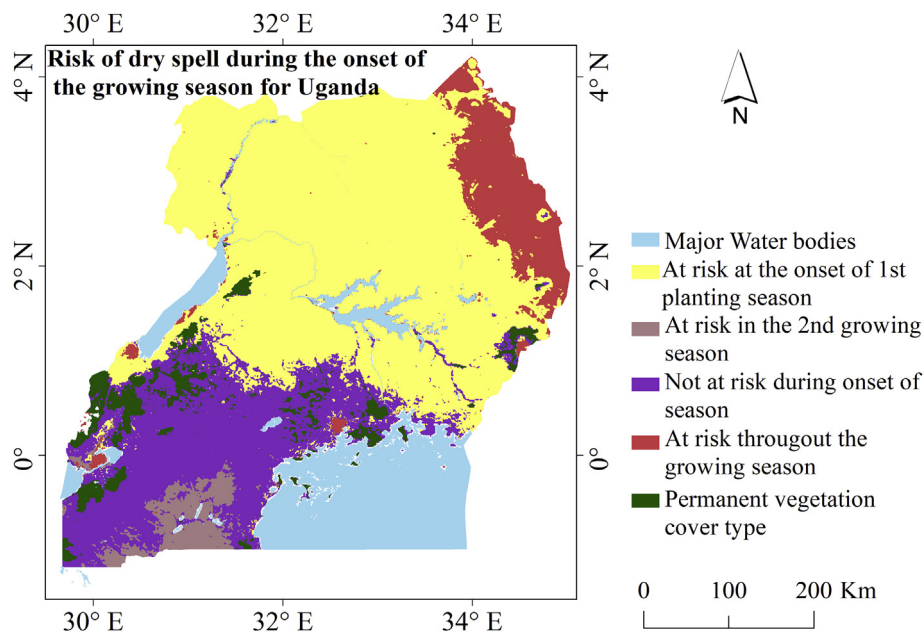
30° E 32° E 34° E

Risk of dry spell during the onset of the growing season for Uganda

4° N
2° N
0°

4° N
2° N
0°

N

Major Water bodies
At risk at the onset of 1st planting season
At risk in the 2nd growing season
Not at risk during onset of season
At risk througout the growing season
Permanent vegetation cover type

0 100 200 Km

30° E 32° E 34° E